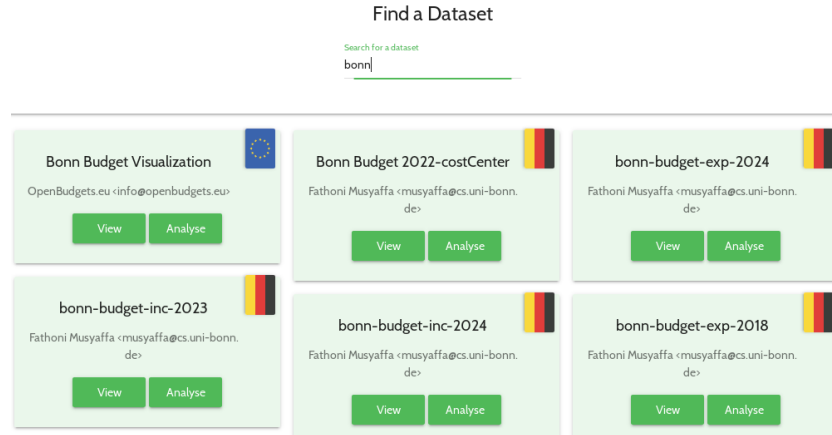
Find a Dataset

Search for a dataset
bonn

Bonn Budget Visualization
OpenBudgets.eu <info@openbudgets.eu>
View Analyse

bonn-budget-inc-2023
Fathoni Musyaffa <musyaffa@cs.uni-bonn.de>
View Analyse

Bonn Budget 2022-costCenter
Fathoni Musyaffa <musyaffa@cs.uni-bonn.de>
View Analyse

bonn-budget-inc-2024
Fathoni Musyaffa <musyaffa@cs.uni-bonn.de>
View Analyse

bonn-budget-exp-2024
Fathoni Musyaffa <musyaffa@cs.uni-bonn.de>
View Analyse

bonn-budget-exp-2018
Fathoni Musyaffa <musyaffa@cs.uni-bonn.de>
View Analyse